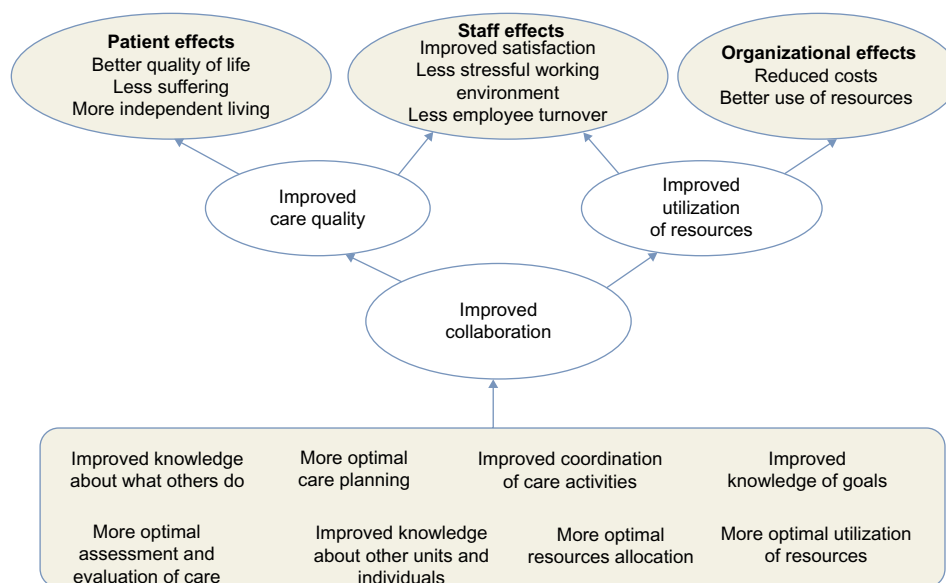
Patient effects
Better quality of life
Less suffering
More independent living

Staff effects
Improved satisfaction
Less stressful working environment
Less employee turnover

Organizational effects
Reduced costs
Better use of resources

Improved care quality

Improved utilization of resources

Improved collaboration

Improved knowledge about what others do

More optimal care planning

Improved coordination of care activities

Improved knowledge of goals

More optimal assessment and evaluation of care

Improved knowledge about other units and individuals

More optimal resources allocation

More optimal utilization of resources